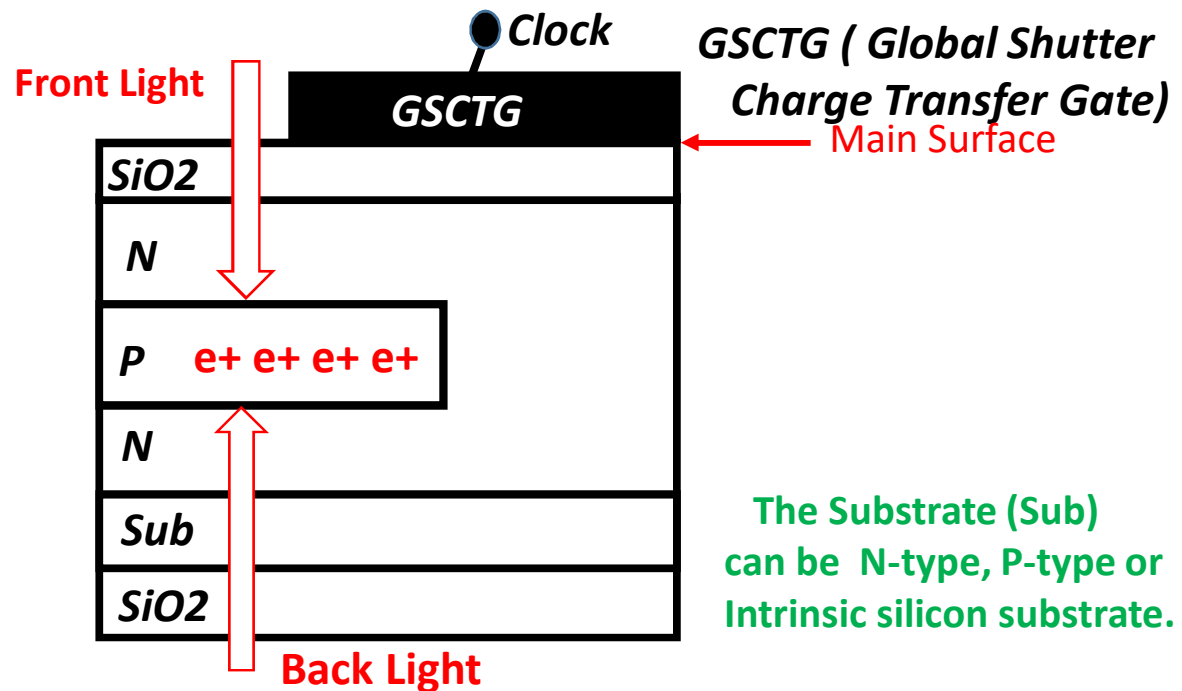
Clock

GSCTG ( Global Shutter Charge Transfer Gate)

Front Light

GSCTG

Main Surface

SiO2

N

P e+ e+ e+ e+

N

Sub

SiO2

Back Light

The Substrate (Sub) can be N-type, P-type or Intrinsic silicon substrate.